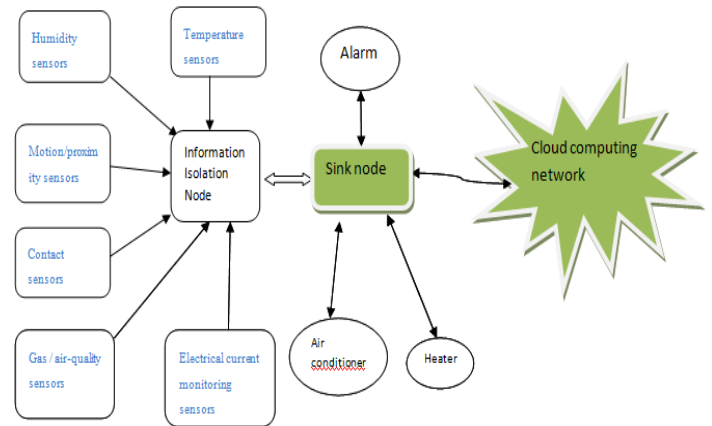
Humidity sensors

Temperature sensors

Alarm

Motion/proximity sensors

Information Isolation Node

Sink node

Cloud computing network

Contact sensors

Gas / air-quality sensors

Electrical current monitoring sensors

Air conditioner

Heater